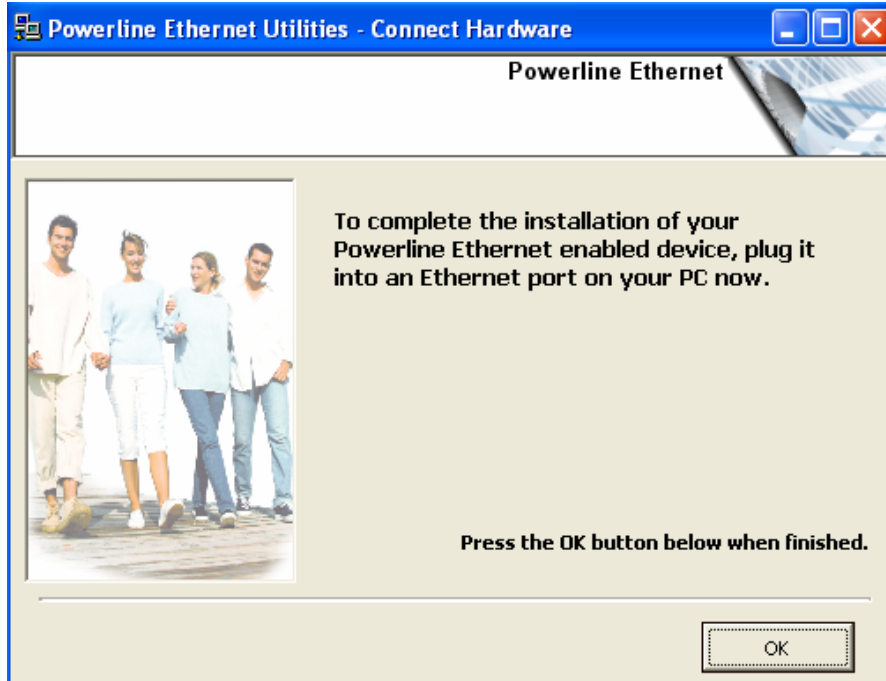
Powerline Ethernet Utilities - Connect Hardware

Powerline Ethernet

To complete the installation of your Powerline Ethernet enabled device, plug it into an Ethernet port on your PC now.

Press the OK button below when finished.

OK